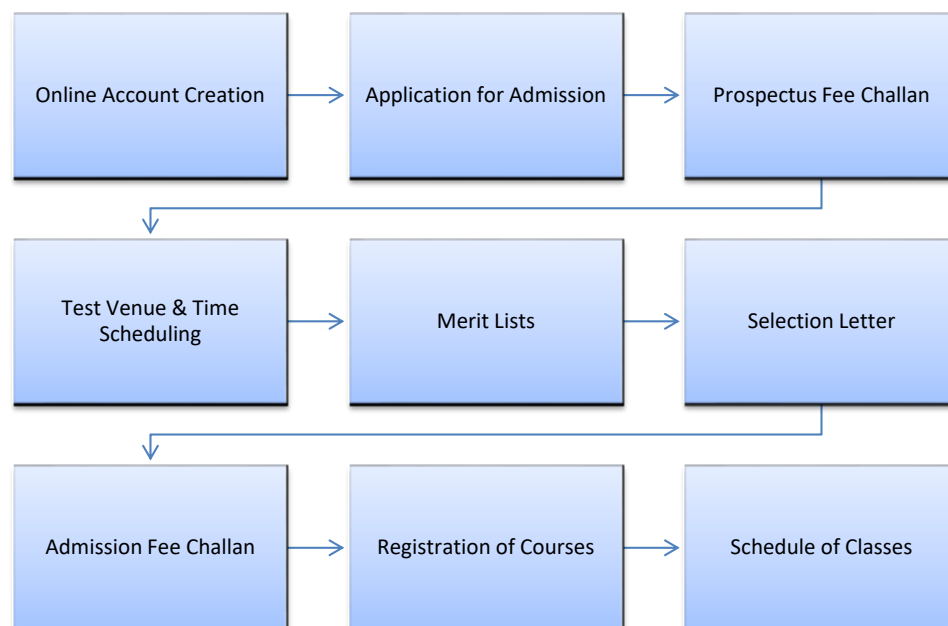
Online Account Creation

Application for Admission

Prospectus Fee Challan

Test Venue & Time Scheduling

Merit Lists

Selection Letter

Admission Fee Challan

Registration of Courses

Schedule of Classes